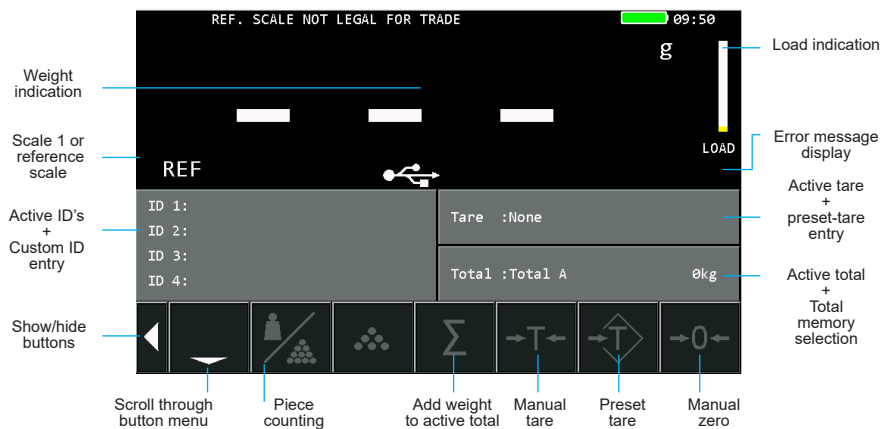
REF. SCALE NOT LEGAL FOR TRADE
09:50
g
Load indication
Weight indication
Scale 1 or reference scale
REF
LOAD
Error message display
Active ID's + Custom ID entry
ID 1:
ID 2:
ID 3:
ID 4:
Tare :None
Active tare + preset-tare entry
Total :Total A
0kg
Active total + Total memory selection
Show/hide buttons
Σ
T
T
0
Scroll through button menu
Piece counting
Add weight to active total
Manual tare
Preset tare
Manual zero